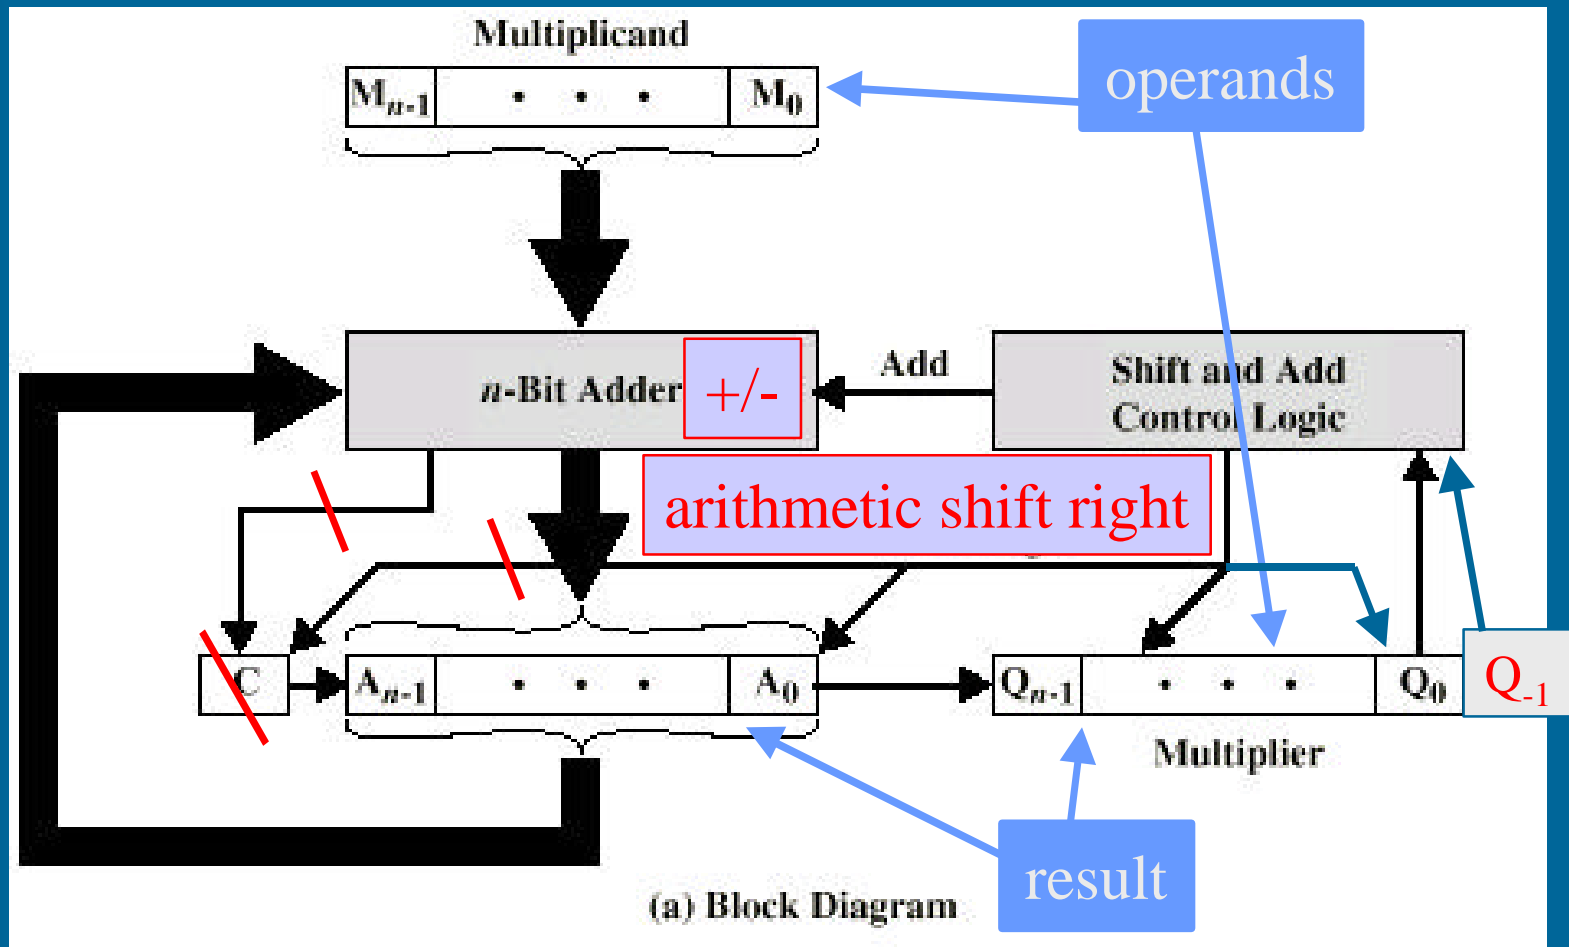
Multiplicand

$M_{n-1}$ • • • $M_0$

operands

$n$-Bit Adder +/-

Add

Shift and Add Control Logic

arithmetic shift right

C

$A_{n-1}$ • • • $A_0$

$Q_{n-1}$ • • • $Q_0$

$Q_{-1}$

Multiplier

result

(a) Block Diagram